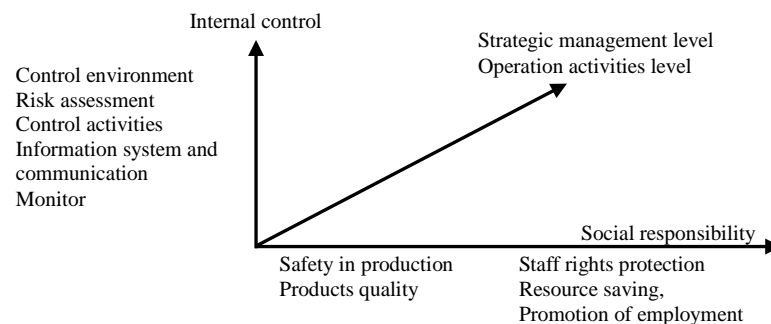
Internal control

Strategic management level
Operation activities level

Control environment
Risk assessment
Control activities
Information system and communication
Monitor

Social responsibility

Safety in production
Products quality

Staff rights protection
Resource saving,
Promotion of employment